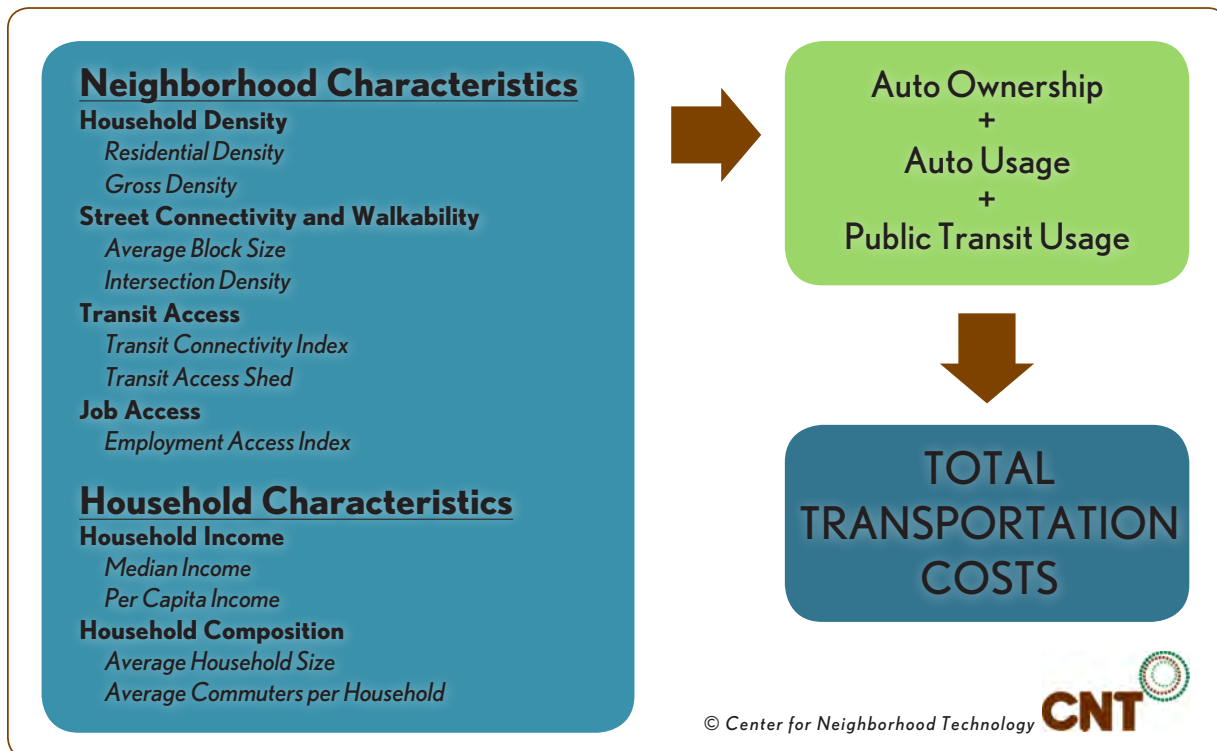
Neighborhood Characteristics

Household Density
Residential Density
Gross Density

Street Connectivity and Walkability
Average Block Size
Intersection Density

Transit Access
Transit Connectivity Index
Transit Access Shed

Job Access
Employment Access Index

Household Characteristics

Household Income
Median Income
Per Capita Income

Household Composition
Average Household Size
Average Commuters per Household

Auto Ownership
+
Auto Usage
+
Public Transit Usage

TOTAL TRANSPORTATION COSTS

© Center for Neighborhood Technology CNT